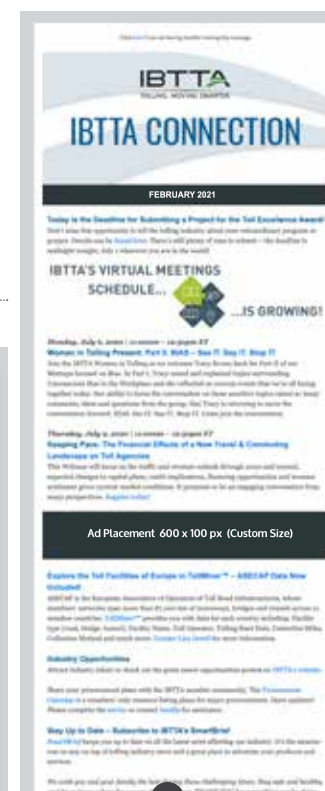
IBTTA
TOLLING. MOVING SMARTER

IBTTA CONNECTION

FEBRUARY 2021

Today is the Deadline for Submitting a Project for the Toll Excellence Award

IBTTA'S VIRTUAL MEETINGS SCHEDULE... ...IS GROWING!

Women in Tolling Present: Part 3: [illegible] – See IT. Say IT. Stop IT

Reaping Pain: The Financial Effects of a New Travel & Commuting Landscape on Toll Agencies

Ad Placement 600 x 100 px (Custom Size)

Explore the Toll Facilities of Europe in TollMiner™ – ASECAP Data Now Included!

Industry Opportunities

Stay Up to Date – Subscribe to IBTTA's SmartBrief